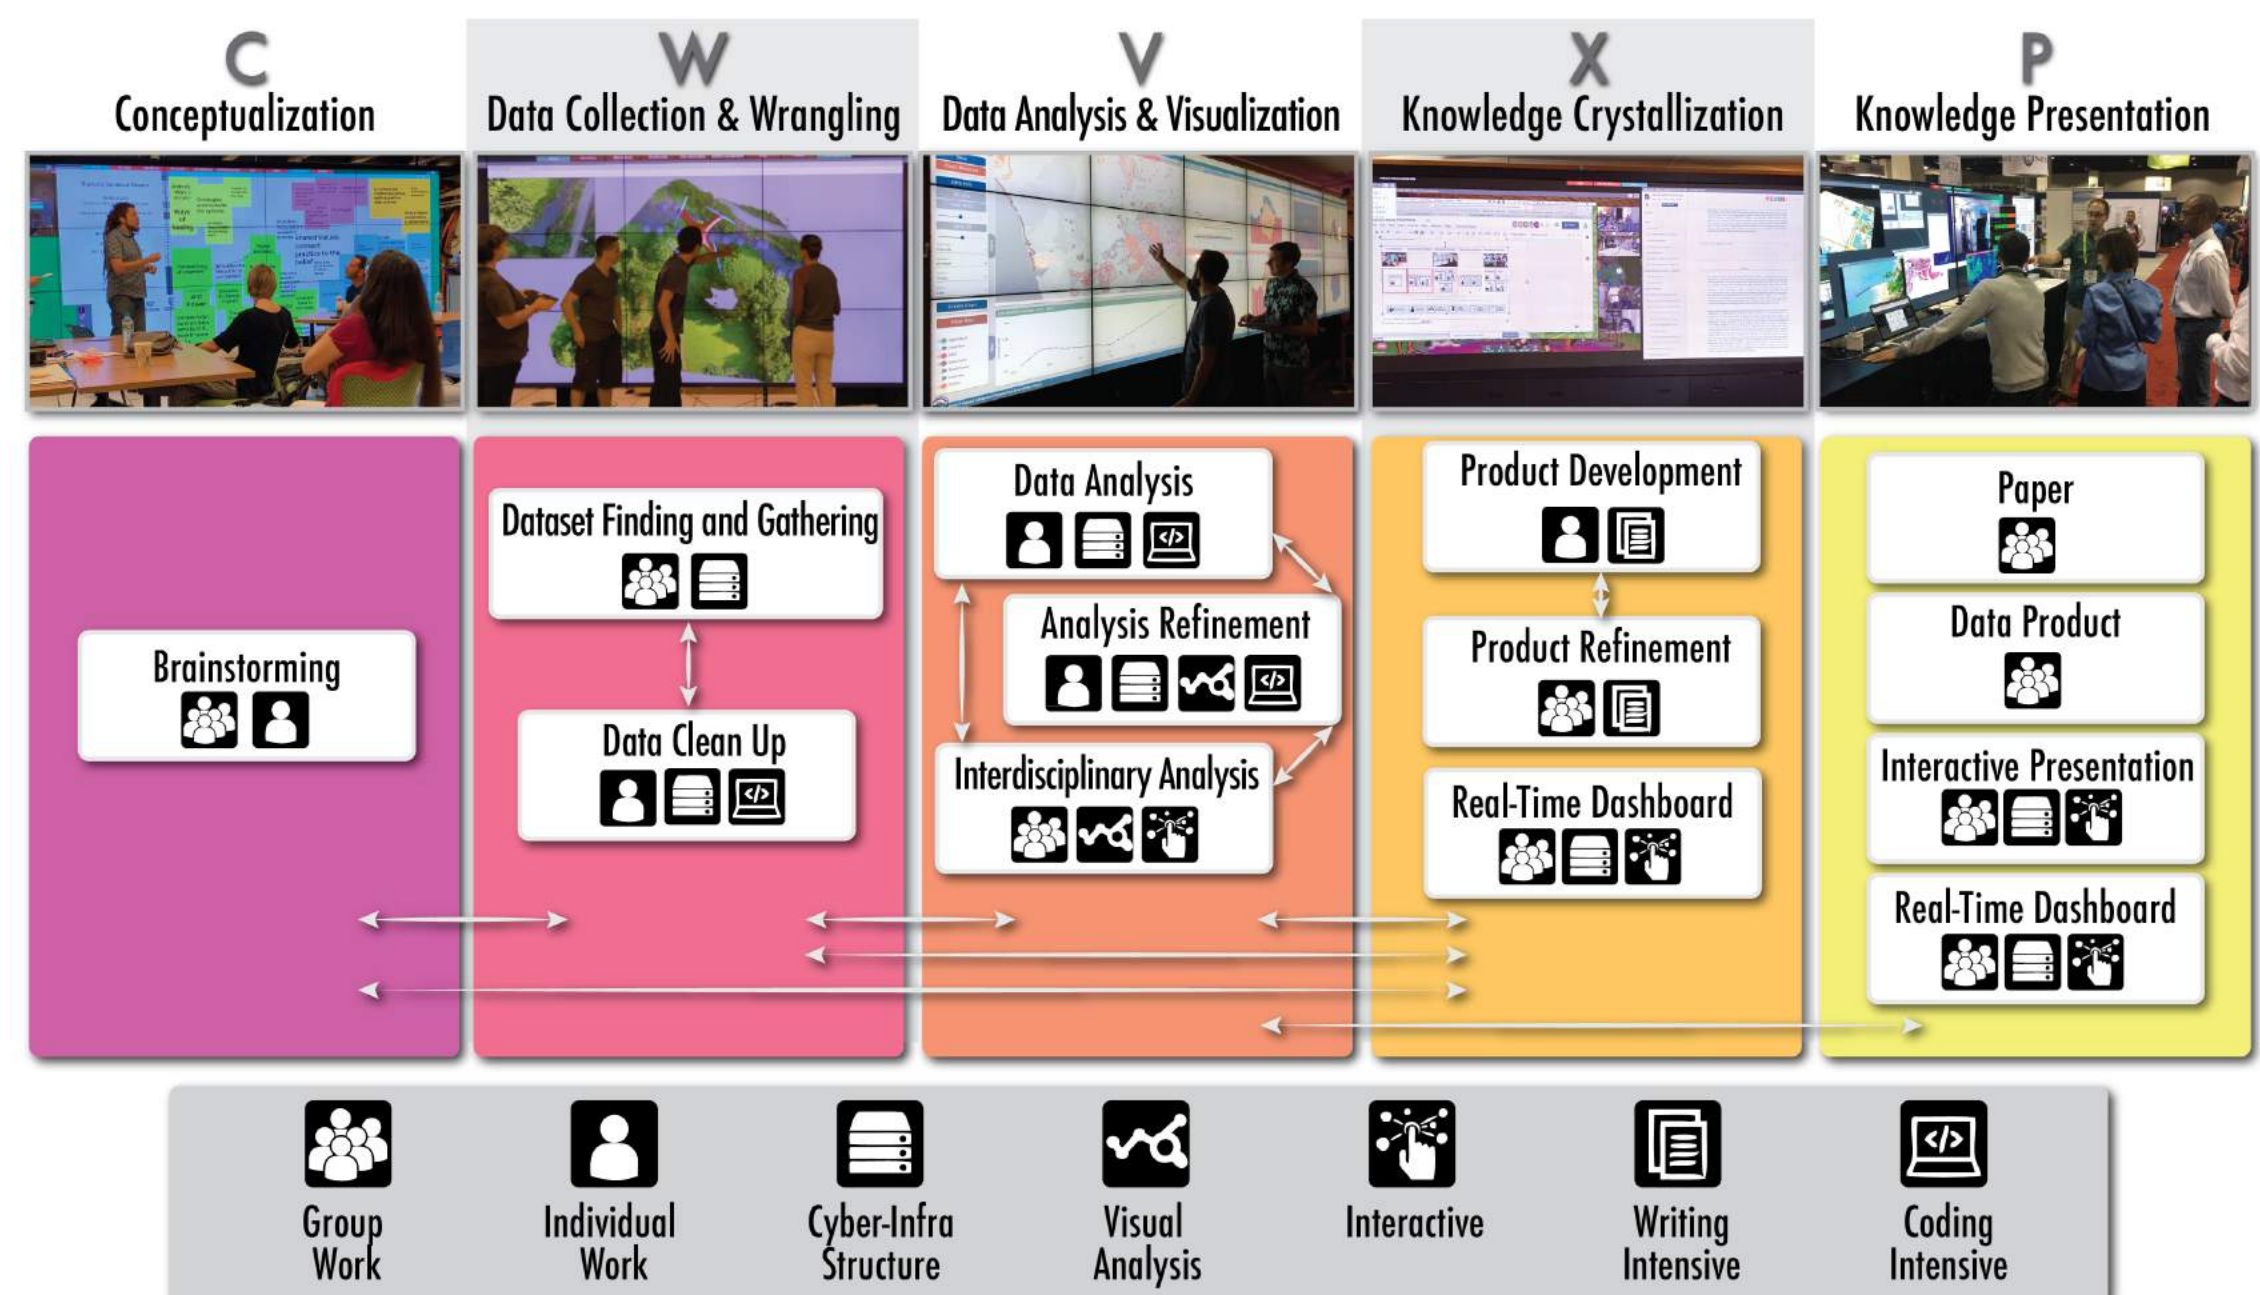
C
Conceptualization

W
Data Collection & Wrangling

V
Data Analysis & Visualization

X
Knowledge Crystallization

P
Knowledge Presentation

Brainstorming

Dataset Finding and Gathering

Data Clean Up

Data Analysis

Analysis Refinement

Interdisciplinary Analysis

Product Development

Product Refinement

Real-Time Dashboard

Paper

Data Product

Interactive Presentation

Real-Time Dashboard

Group Work

Individual Work

Cyber-Infra Structure

Visual Analysis

Interactive

Writing Intensive

Coding Intensive